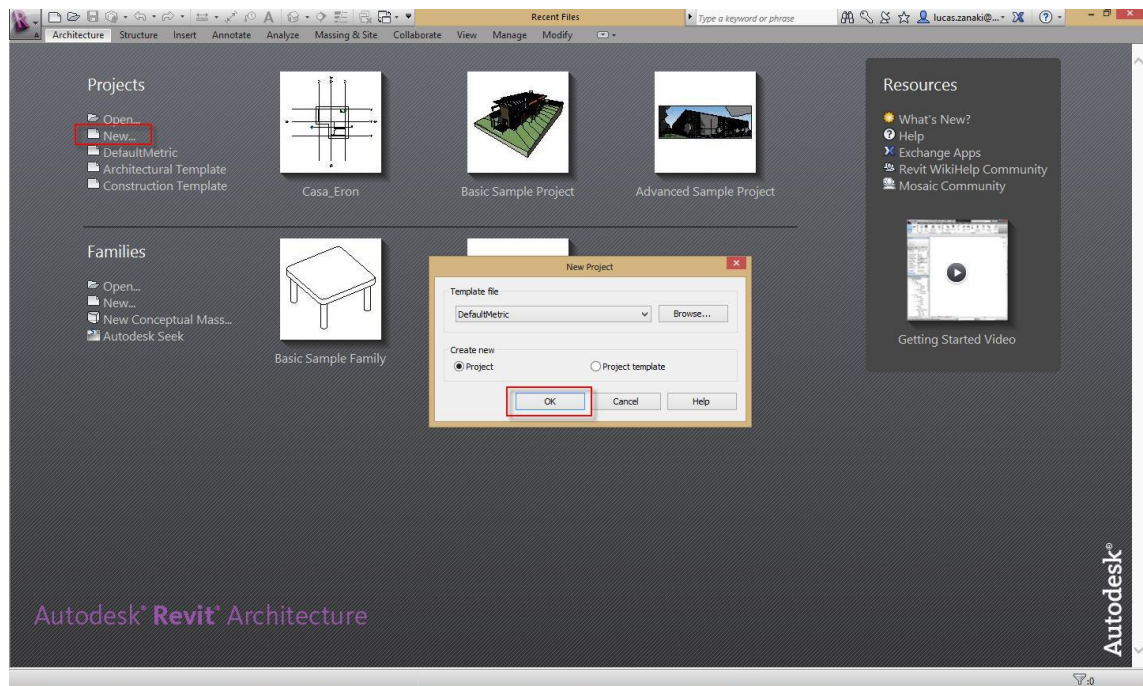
Recent Files
Type a keyword or phrase
lucas.zanaki@...

Architecture Structure Insert Annotate Analyze Massing & Site Collaborate View Manage Modify

Projects
Open...
New...
DefaultMetric
Architectural Template
Construction Template

Casa_Eron
Basic Sample Project
Advanced Sample Project

Resources
What's New?
Help
Exchange Apps
Revit WikiHelp Community
Mosaic Community

Getting Started Video

Families
Open...
New...
New Conceptual Mass...
Autodesk Seek

Basic Sample Family

New Project
Template file
DefaultMetric
Browse...
Create new
Project
Project template
OK
Cancel
Help

Autodesk® Revit® Architecture

Autodesk®

:0